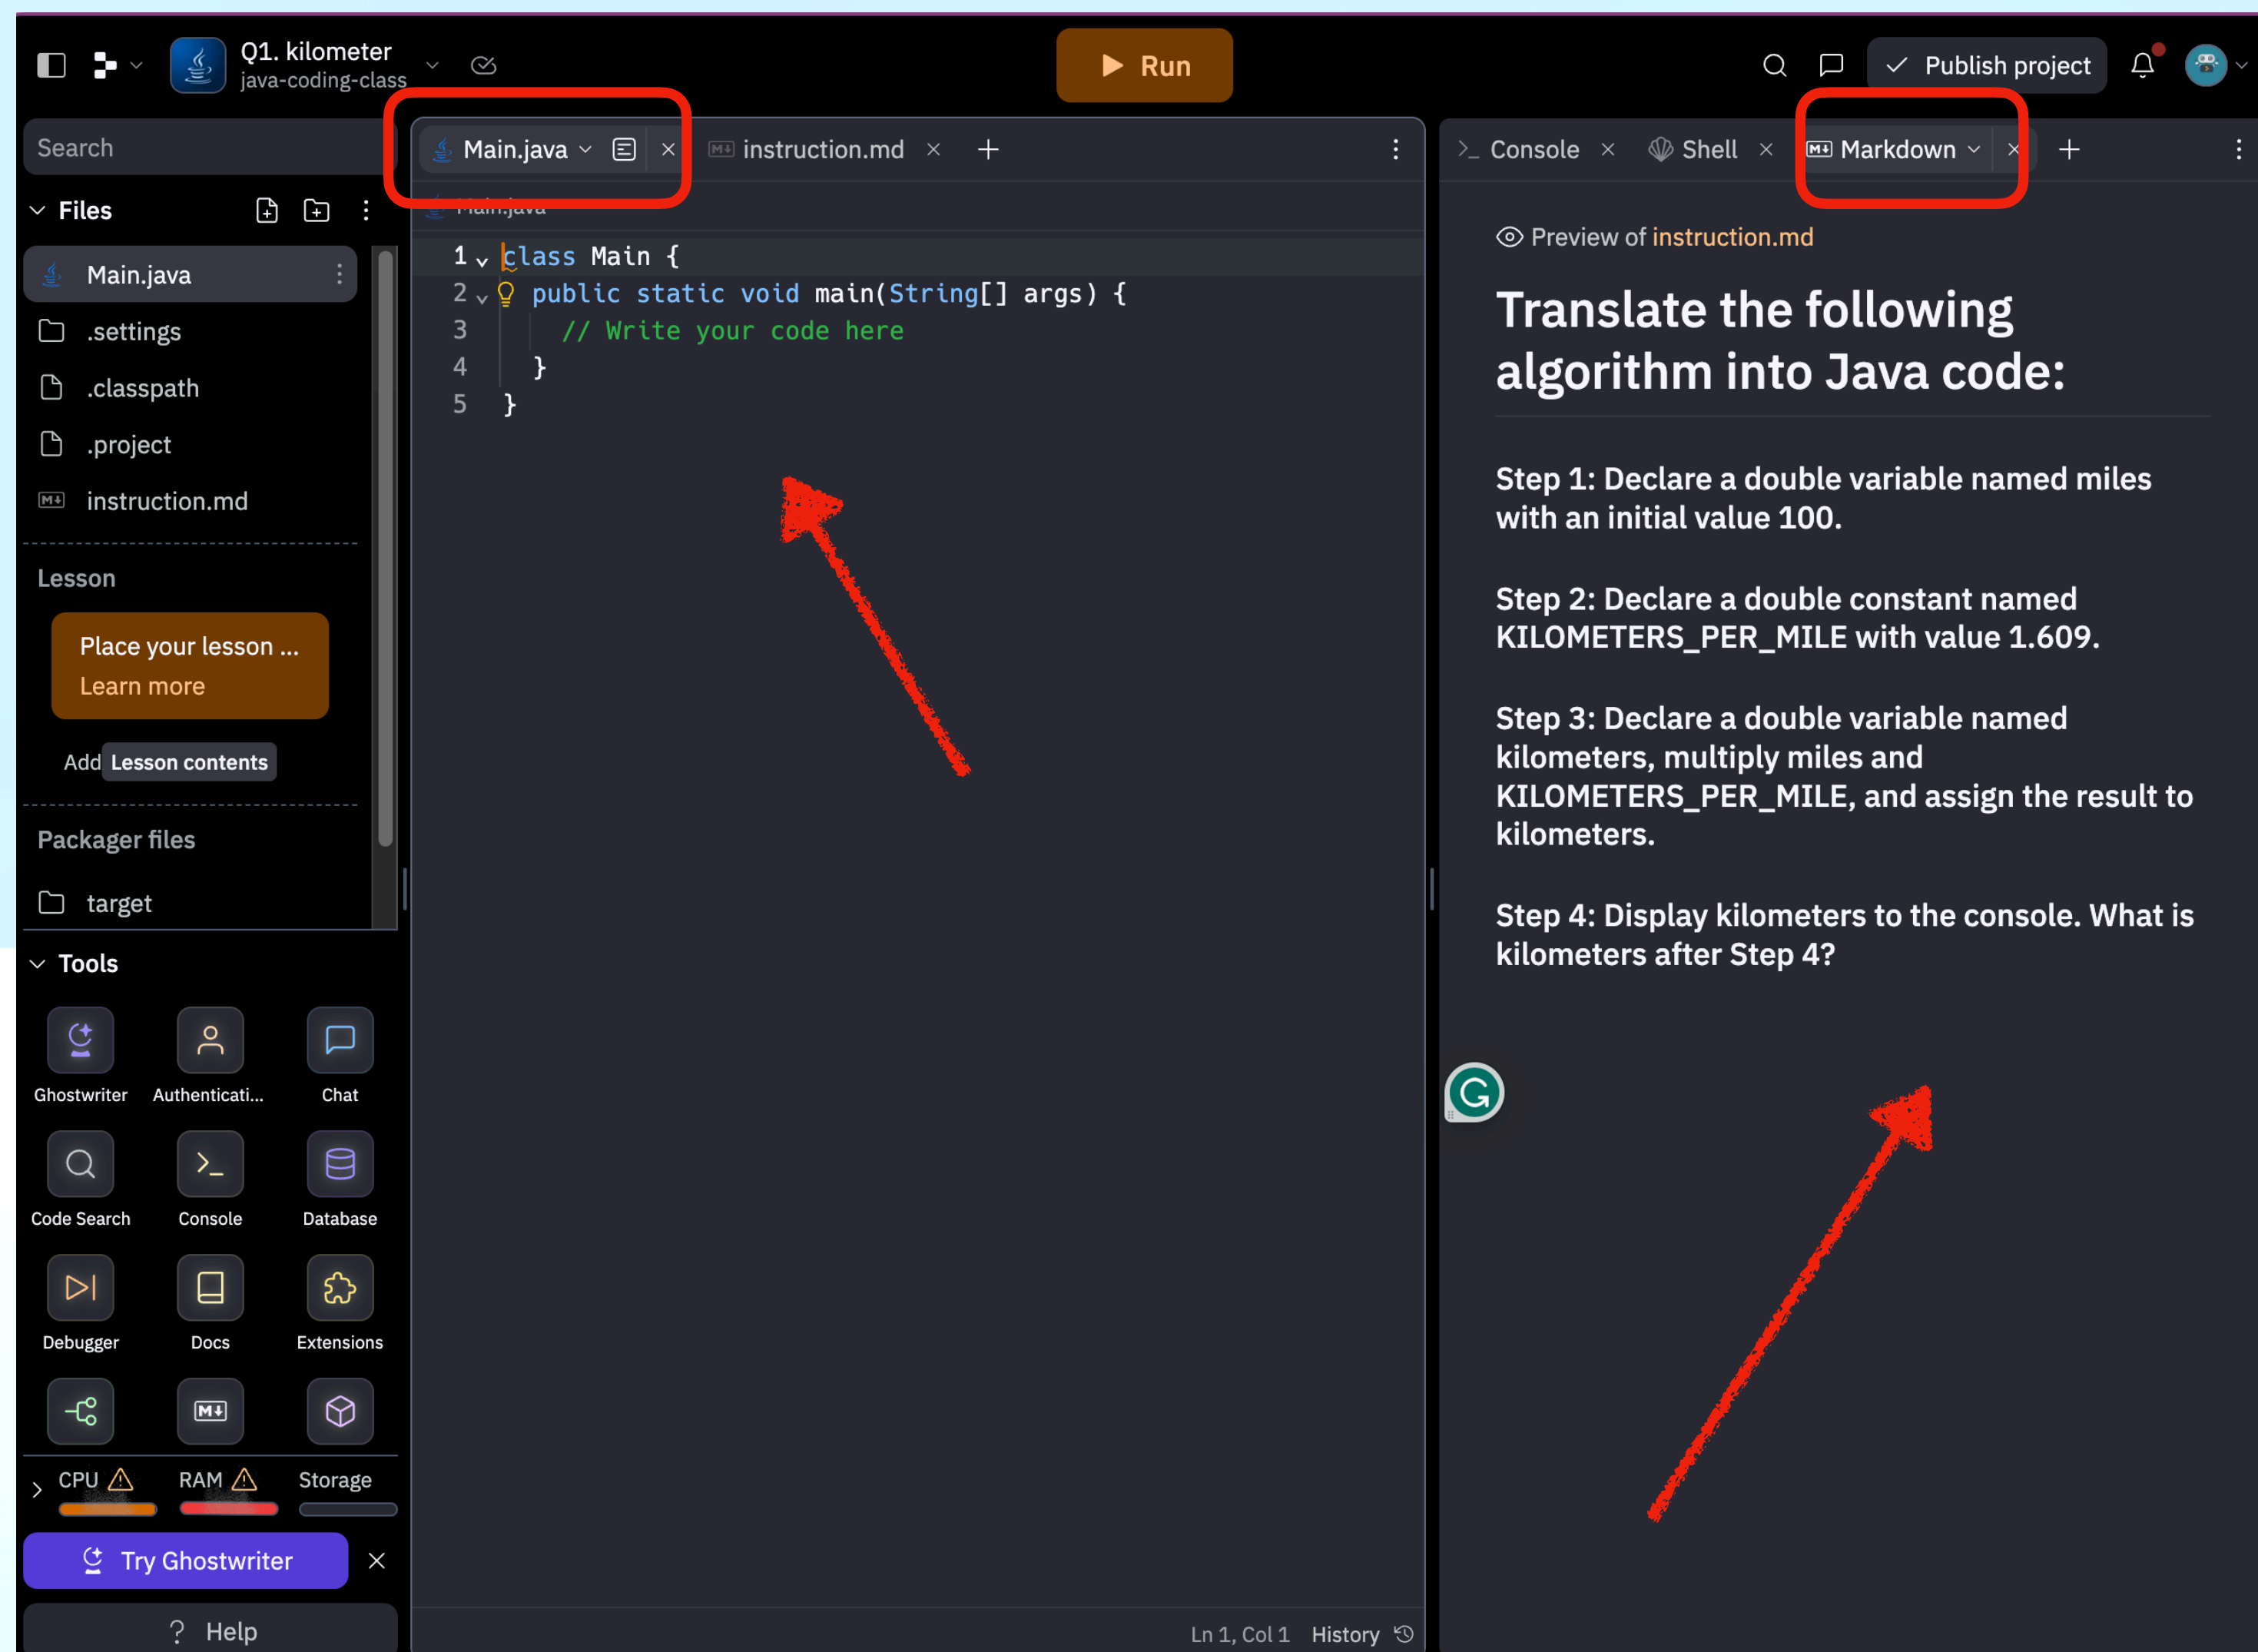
Q1. kilometer
java-coding-class

Run

Publish project

Search

Files

Main.java
.settings
.classpath
.project
instruction.md

Lesson

Place your lesson ...
Learn more

Add Lesson contents

Packager files

target

Tools

Ghostwriter
Authenticati...
Chat
Code Search
Console
Database
Debugger
Docs
Extensions

CPU
RAM
Storage

Try Ghostwriter

Help

Main.java
instruction.md

Main.java

1 class Main {
2 public static void main(String[] args) {
3 // Write your code here
4 }
5 }

Ln 1, Col 1 History

Console
Shell
Markdown

Preview of instruction.md

Translate the following algorithm into Java code:

Step 1: Declare a double variable named miles with an initial value 100.

Step 2: Declare a double constant named KILOMETERS_PER_MILE with value 1.609.

Step 3: Declare a double variable named kilometers, multiply miles and KILOMETERS_PER_MILE, and assign the result to kilometers.

Step 4: Display kilometers to the console. What is kilometers after Step 4?